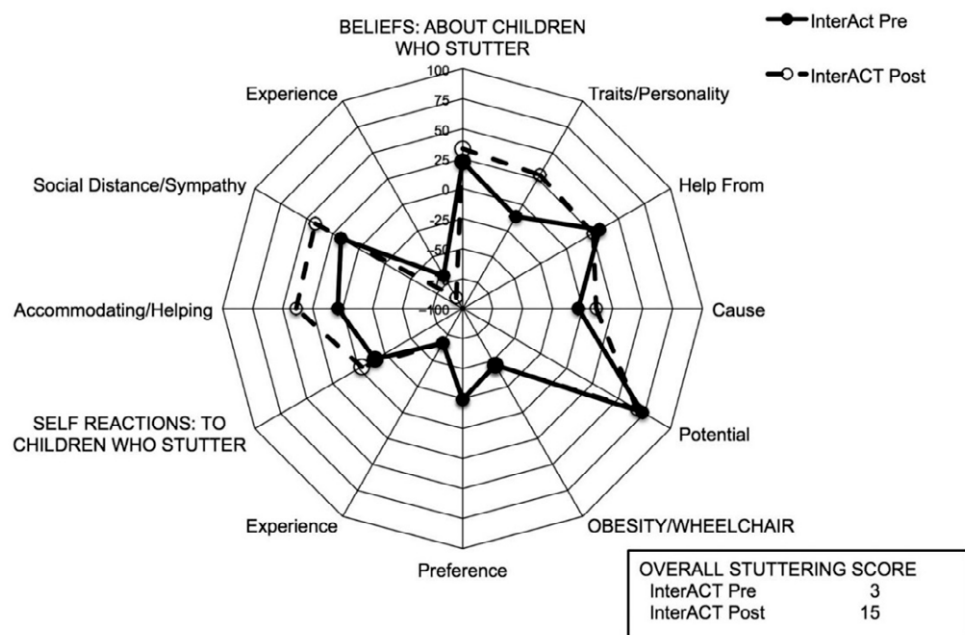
BELIEFS: ABOUT CHILDREN WHO STUTTER

InterAct Pre

InterACT Post

100
75
50
25
0
-25
-50
-75
-100

Experience

Traits/Personality

Social Distance/Sympathy

Help From

Accommodating/Helping

Cause

SELF REACTIONS: TO CHILDREN WHO STUTTER

Potential

Experience

OBESITY/WHEELCHAIR

Preference

| OVERALL STUTTERING SCORE | |
|---|---|
| InterACT Pre | 3 |
| InterACT Post | 15 |